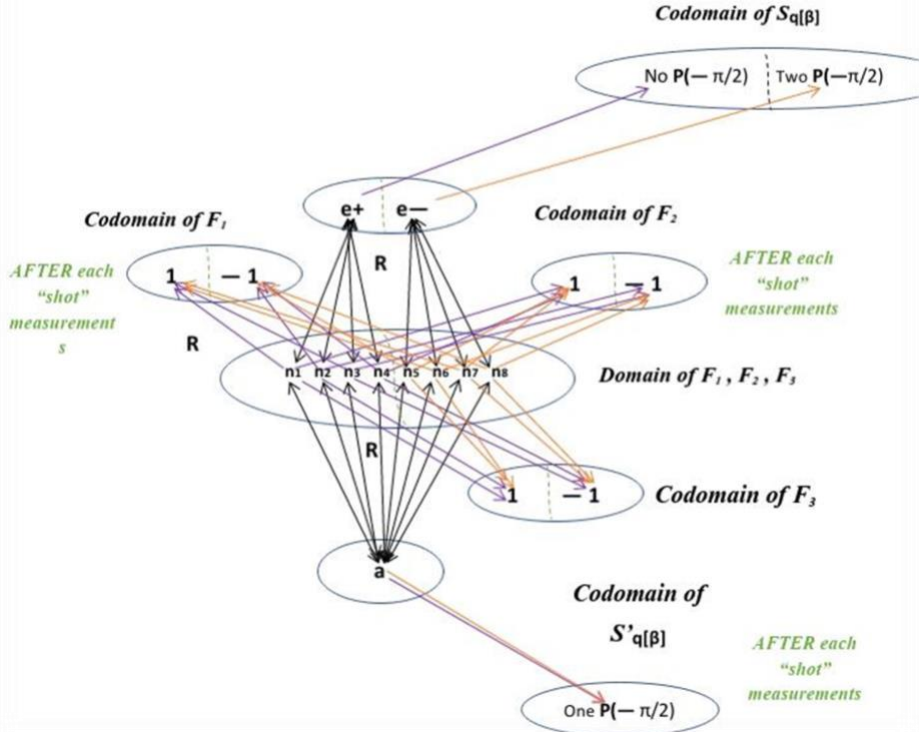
Codomain of $S_{q[\beta]}$

No P(— π/2) Two P(—π/2)

e+ e—

Codomain of $F_1$

Codomain of $F_2$

R

AFTER each "shot" measurements

1 — 1

AFTER each "shot" measurements

1 — 1

R

n1 n2 n3 n4 n5 n6 n7 n8

Domain of $F_1$ , $F_2$ , $F_3$

R

1 — 1

Codomain of $F_3$

a

Codomain of

$S'_{q[\beta]}$

AFTER each "shot" measurements

One P(— π/2)